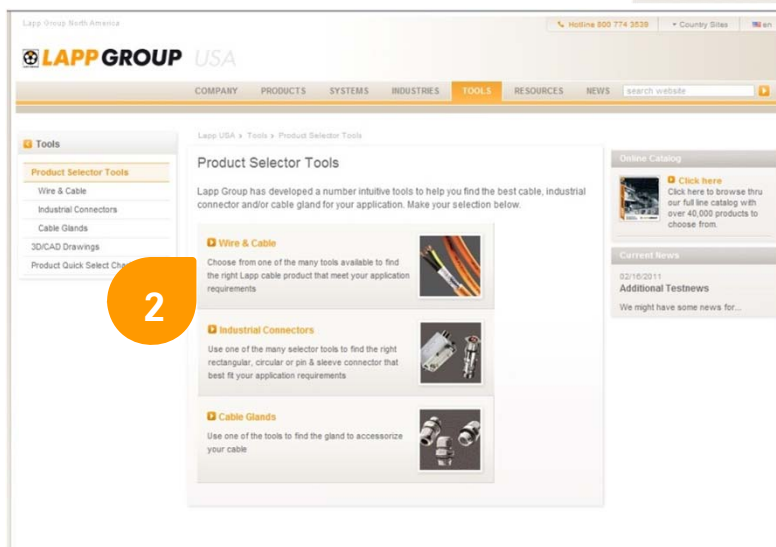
Lapp Group North America

Hotline 800 774 3539 Country Sites en

LAPP GROUP USA

COMPANY PRODUCTS SYSTEMS INDUSTRIES TOOLS RESOURCES NEWS search website

Tools

Product Selector Tools
Wire & Cable
Industrial Connectors
Cable Glands
3D/CAD Drawings
Product Quick Select Cha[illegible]

2

Lapp USA » Tools » Product Selector Tools

Product Selector Tools

Lapp Group has developed a number intuitive tools to help you find the best cable, industrial connector and/or cable gland for your application. Make your selection below.

Wire & Cable

Choose from one of the many tools available to find the right Lapp cable product that meet your application requirements

Industrial Connectors

Use one of the many selector tools to find the right rectangular, circular or pin & sleeve connector that best fit your application requirements

Cable Glands

Use one of the tools to find the gland to accessorize your cable

Online Catalog

Click here

Click here to browse thru our full line catalog with over 40,000 products to choose from.

Current News

02/16/2011

Additional Testnews

We might have some news for...